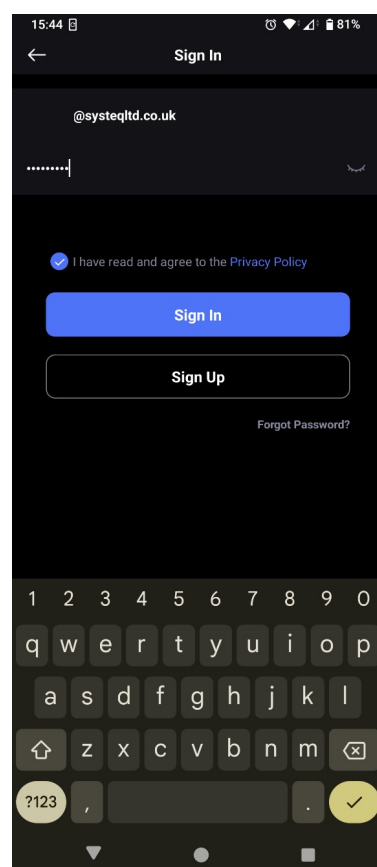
15:44 81%

Sign In

@systeqltd.co.uk

•••••••••

I have read and agree to the Privacy Policy

Sign In

Sign Up

Forgot Password?

1 2 3 4 5 6 7 8 9 0
q w e r t y u i o p
a s d f g h j k l
z x c v b n m
?123 , .